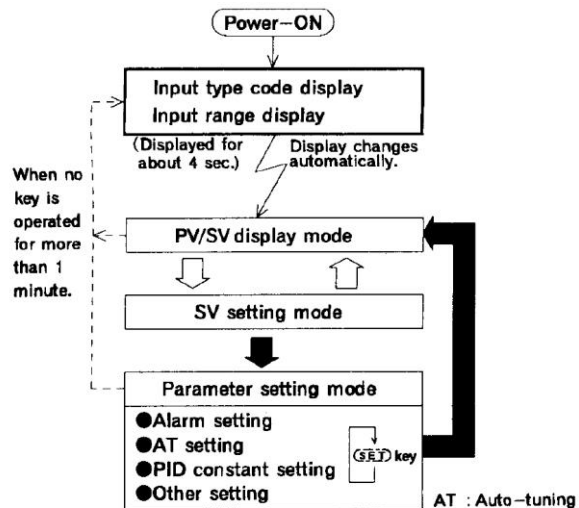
Power−ON

Input type code display
Input range display

(Displayed for about 4 sec.)

Display changes automatically.

When no key is operated for more than 1 minute.

PV/SV display mode

SV setting mode

Parameter setting mode

●Alarm setting
●AT setting
●PID constant setting
●Other setting

SET key

AT : Auto−tuning